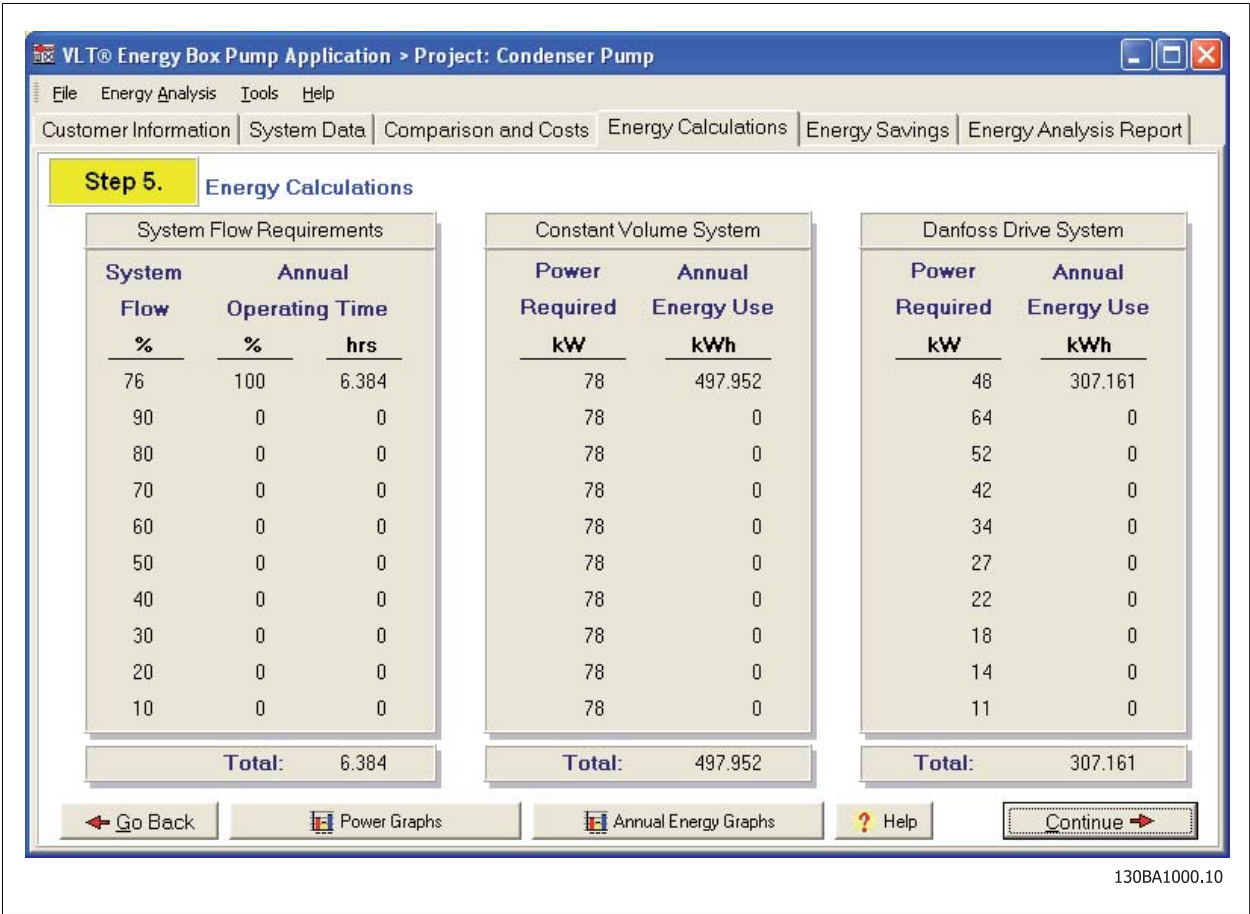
VLT® Energy Box Pump Application > Project: Condenser Pump

File Energy Analysis Tools Help

Customer Information | System Data | Comparison and Costs | Energy Calculations | Energy Savings | Energy Analysis Report

Step 5. Energy Calculations

System Flow Requirements

| System Flow % | Annual Operating Time % | hrs |
|---|---|---|
| 76 | 100 | 6.384 |
| 90 | 0 | 0 |
| 80 | 0 | 0 |
| 70 | 0 | 0 |
| 60 | 0 | 0 |
| 50 | 0 | 0 |
| 40 | 0 | 0 |
| 30 | 0 | 0 |
| 20 | 0 | 0 |
| 10 | 0 | 0 |

Total: 6.384

Constant Volume System

| Power Required kW | Annual Energy Use kWh |
|---|---|
| 78 | 497.952 |
| 78 | 0 |
| 78 | 0 |
| 78 | 0 |
| 78 | 0 |
| 78 | 0 |
| 78 | 0 |
| 78 | 0 |
| 78 | 0 |
| 78 | 0 |

Total: 497.952

Danfoss Drive System

| Power Required kW | Annual Energy Use kWh |
|---|---|
| 48 | 307.161 |
| 64 | 0 |
| 52 | 0 |
| 42 | 0 |
| 34 | 0 |
| 27 | 0 |
| 22 | 0 |
| 18 | 0 |
| 14 | 0 |
| 11 | 0 |

Total: 307.161

Go Back | Power Graphs | Annual Energy Graphs | Help | Continue

130BA1000.10